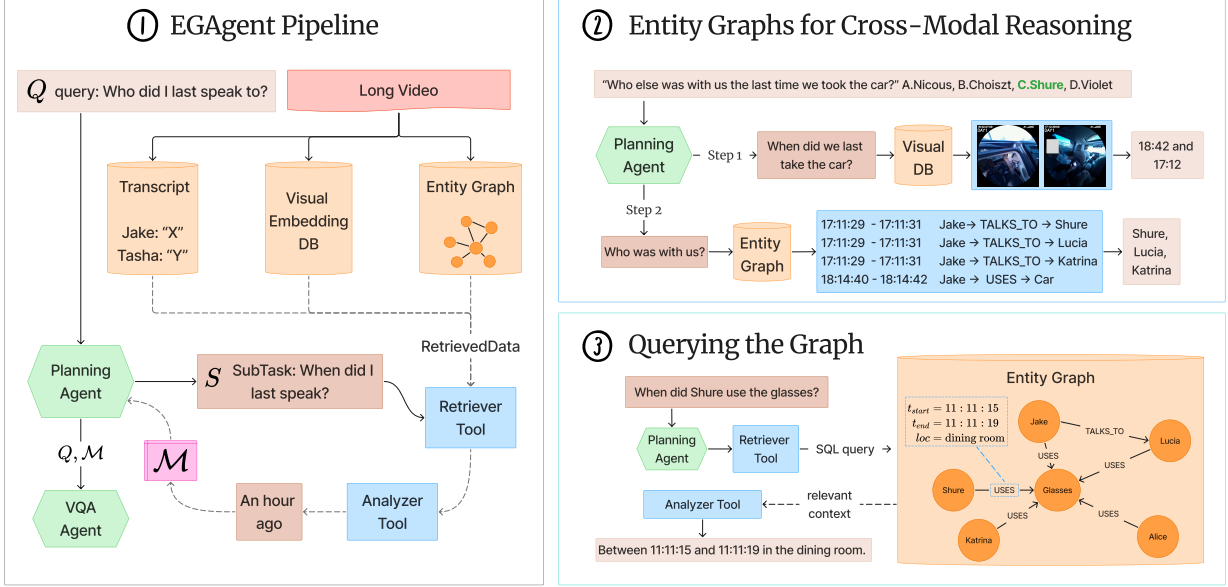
1 EGAgent Pipeline

$Q$ query: Who did I last speak to?

Long Video

Transcript

Jake: "X"
Tasha: "Y"

Visual Embedding DB

Entity Graph

RetrievedData

Planning Agent

$S$ SubTask: When did I last speak?

Retriever Tool

$Q, \mathcal{M}$

$\mathcal{M}$

VQA Agent

An hour ago

Analyzer Tool

2 Entity Graphs for Cross-Modal Reasoning

"Who else was with us the last time we took the car?" A.Nicous, B.Choiszt, C.Shure, D.Violet

Planning Agent

Step 1

When did we last take the car?

Visual DB

18:42 and 17:12

Step 2

Who was with us?

Entity Graph

| 17:11:29 - 17:11:31 | Jake → TALKS_TO → Shure |
|---|---|
| 17:11:29 - 17:11:31 | Jake → TALKS_TO → Lucia |
| 17:11:29 - 17:11:31 | Jake → TALKS_TO → Katrina |
| 18:14:40 - 18:14:42 | Jake → USES → Car |

Shure, Lucia, Katrina

3 Querying the Graph

When did Shure use the glasses?

Planning Agent

Retriever Tool

SQL query →

Analyzer Tool

relevant context

Between 11:11:15 and 11:11:19 in the dining room.

Entity Graph

$t_{start} = 11:11:15$
$t_{end} = 11:11:19$
$loc =$ dining room

Jake

TALKS_TO

Lucia

USES

USES

Shure

USES

Glasses

USES

USES

Katrina

Alice